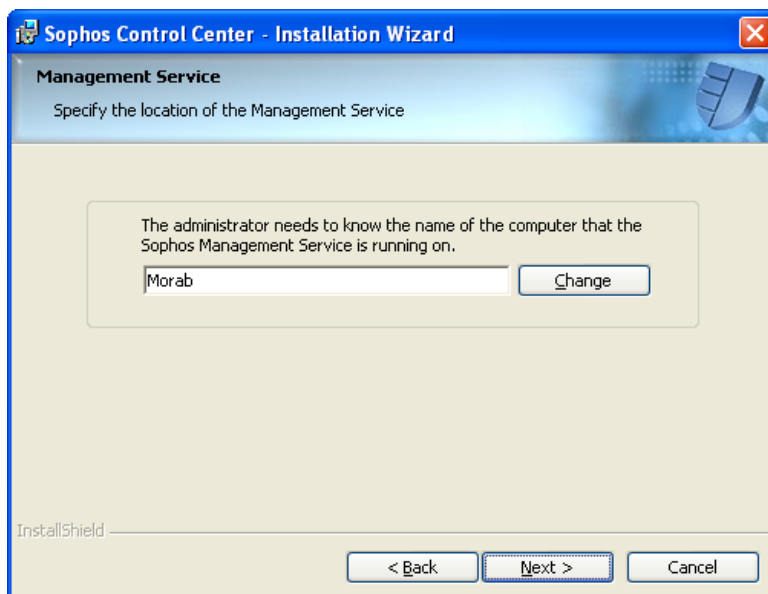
Sophos Control Center - Installation Wizard

Management Service

Specify the location of the Management Service

The administrator needs to know the name of the computer that the Sophos Management Service is running on.

Morab

Change

InstallShield

< Back

Next >

Cancel